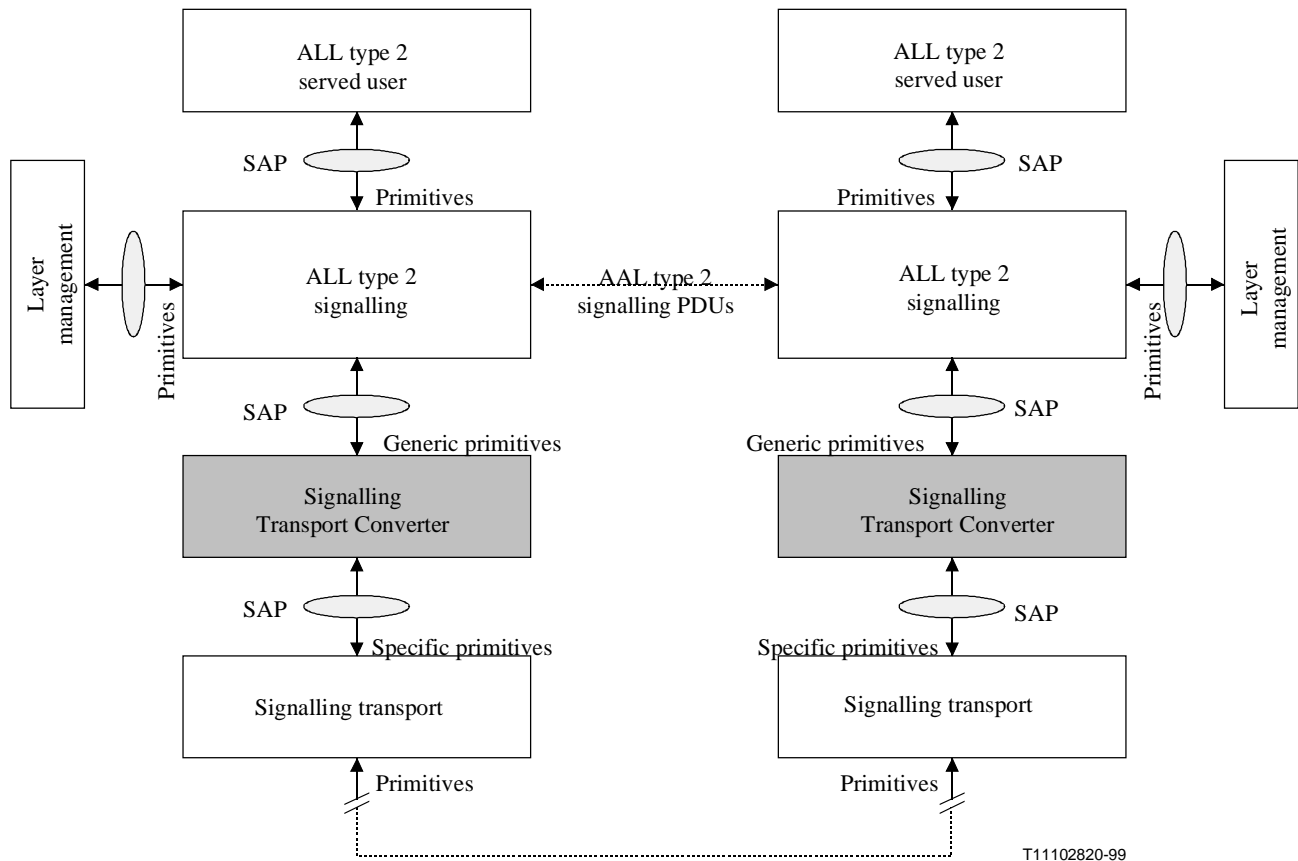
ALL type 2
served user

SAP

Primitives

Layer management

Primitives

ALL type 2
signalling

AAL type 2
signalling PDUs

SAP

Generic primitives

Signalling
Transport Converter

SAP

Specific primitives

Signalling transport

Primitives

ALL type 2
served user

SAP

Primitives

ALL type 2
signalling

Primitives

Layer management

SAP

Generic primitives

Signalling
Transport Converter

SAP

Specific primitives

Signalling transport

Primitives

T11102820-99